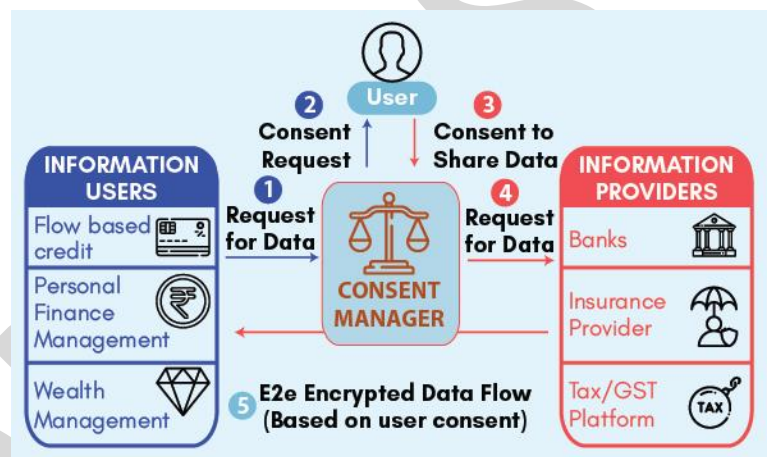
User

2 Consent Request

3 Consent to Share Data

INFORMATION USERS

Flow based credit

Personal Finance Management

Wealth Management

1 Request for Data

CONSENT MANAGER

4 Request for Data

INFORMATION PROVIDERS

Banks

Insurance Provider

Tax/GST Platform

TAX

5 E2e Encrypted Data Flow (Based on user consent)